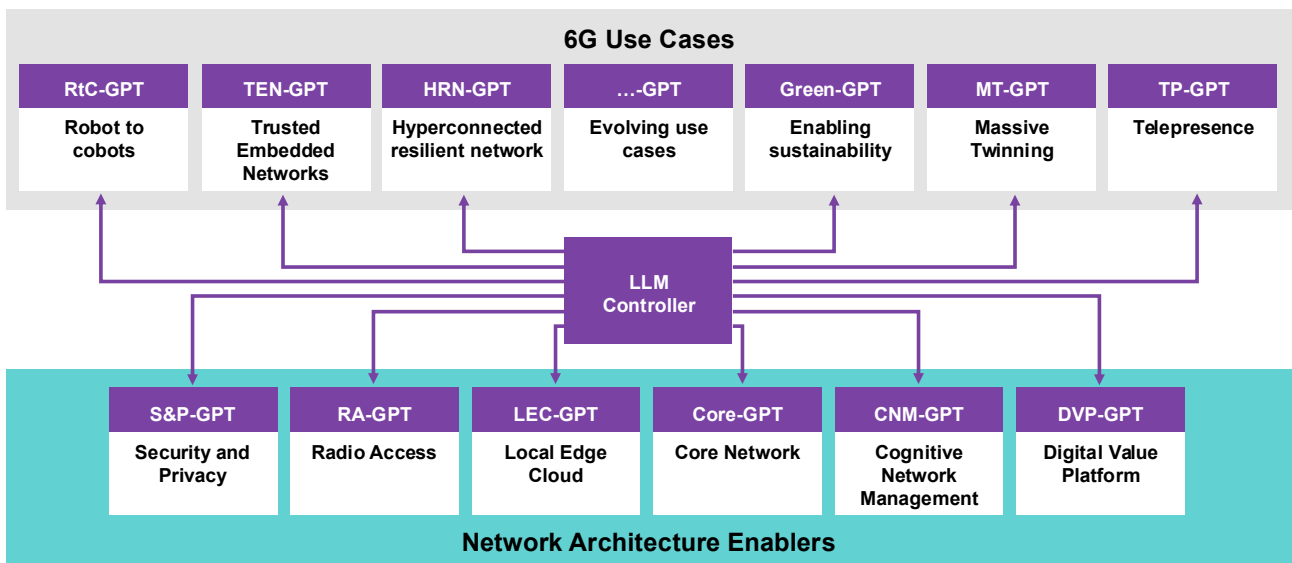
6G Use Cases

RtC-GPT
Robot to cobots

TEN-GPT
Trusted Embedded Networks

HRN-GPT
Hyperconnected resilient network

…-GPT
Evolving use cases

Green-GPT
Enabling sustainability

MT-GPT
Massive Twinning

TP-GPT
Telepresence

LLM Controller

S&P-GPT
Security and Privacy

RA-GPT
Radio Access

LEC-GPT
Local Edge Cloud

Core-GPT
Core Network

CNM-GPT
Cognitive Network Management

DVP-GPT
Digital Value Platform

Network Architecture Enablers